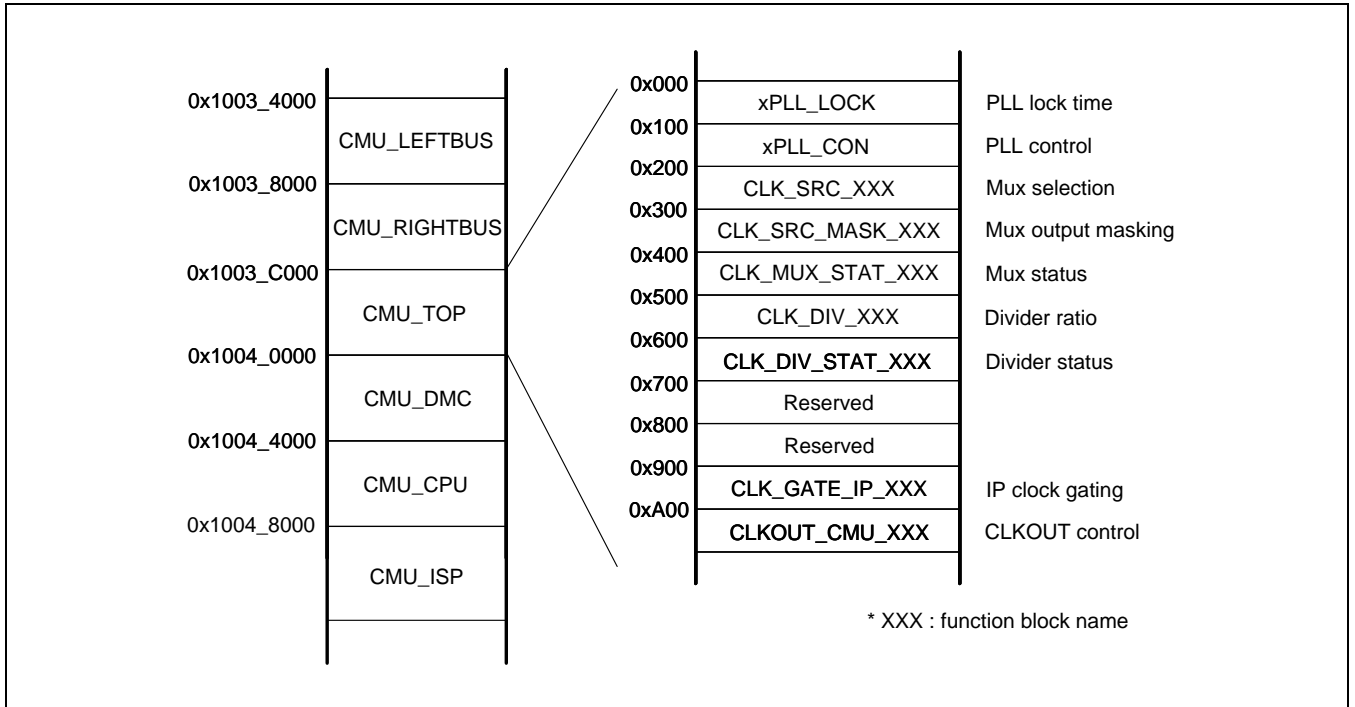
0x1003_4000
CMU_LEFTBUS
0x1003_8000
CMU_RIGHTBUS
0x1003_C000
CMU_TOP
0x1004_0000
CMU_DMC
0x1004_4000
CMU_CPU
0x1004_8000
CMU_ISP

0x000 xPLL_LOCK PLL lock time
0x100 xPLL_CON PLL control
0x200 CLK_SRC_XXX Mux selection
0x300 CLK_SRC_MASK_XXX Mux output masking
0x400 CLK_MUX_STAT_XXX Mux status
0x500 CLK_DIV_XXX Divider ratio
0x600 CLK_DIV_STAT_XXX Divider status
0x700 Reserved
0x800 Reserved
0x900 CLK_GATE_IP_XXX IP clock gating
0xA00 CLKOUT_CMU_XXX CLKOUT control

* XXX : function block name